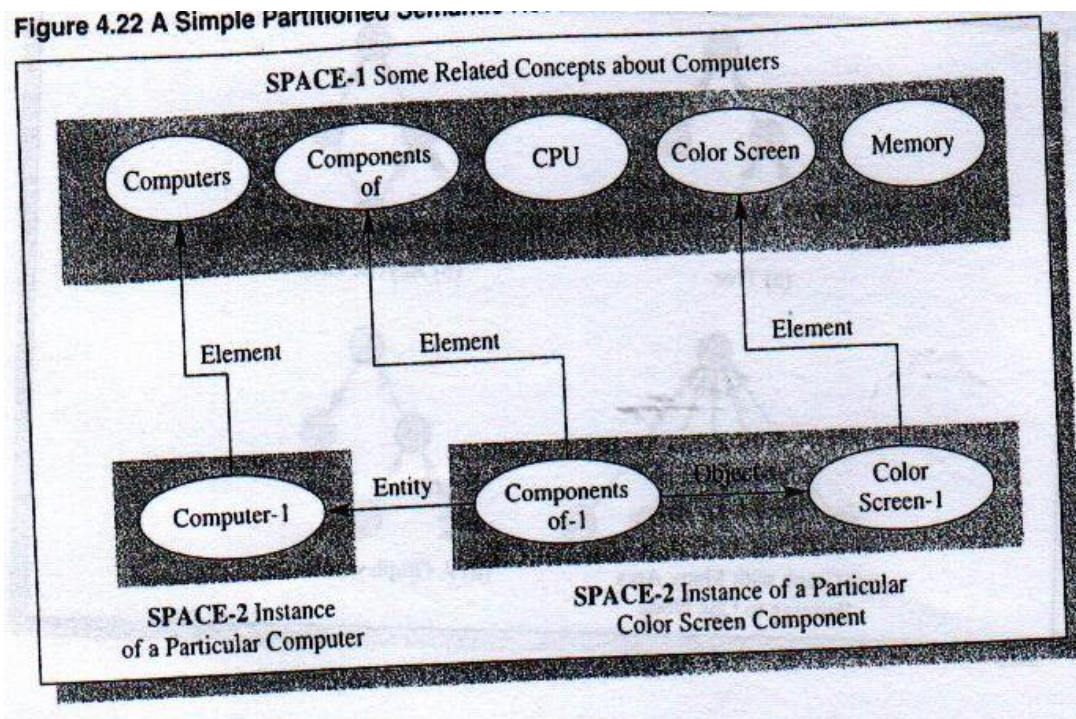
Figure 4.22 A Simple Partitioned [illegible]

SPACE-1 Some Related Concepts about Computers

Computers

Components of

CPU

Color Screen

Memory

Element

Element

Element

Computer-1

Entity

Components of-1

Object

Color Screen-1

SPACE-2 Instance of a Particular Computer

SPACE-2 Instance of a Particular Color Screen Component